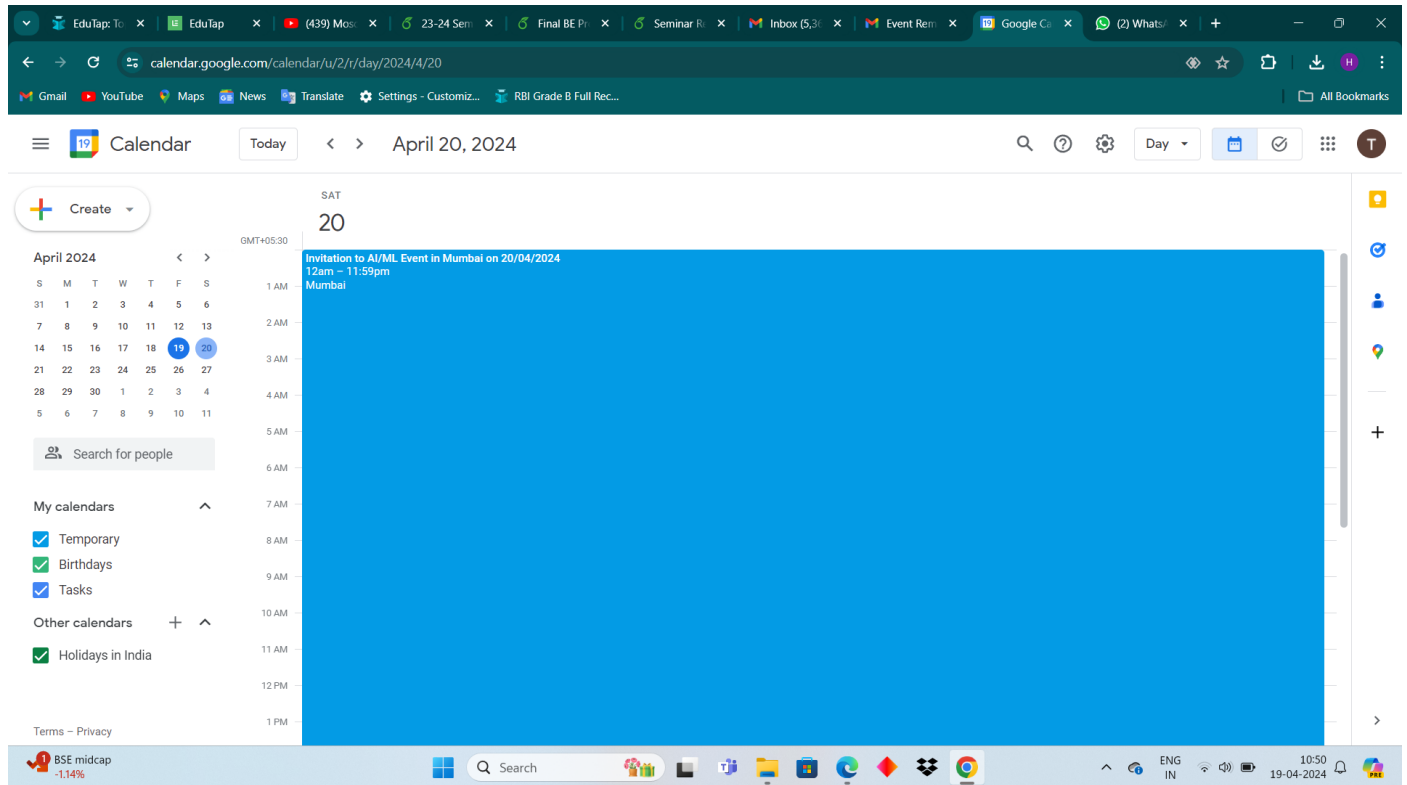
EduTap: To | EduTap | (439) Mos | 23-24 Sem | Final BE Pr | Seminar R | Inbox (5,3 | Event Rem | Google Ca | (2) WhatsA

calendar.google.com/calendar/u/2/r/day/2024/4/20

Gmail YouTube Maps News Translate Settings - Customiz... RBI Grade B Full Rec... All Bookmarks

Calendar Today April 20, 2024 Day

Create

April 2024

| S | M | T | W | T | F | S |
|---|---|---|---|---|---|---|
| 31 | 1 | 2 | 3 | 4 | 5 | 6 |
| 7 | 8 | 9 | 10 | 11 | 12 | 13 |
| 14 | 15 | 16 | 17 | 18 | 19 | 20 |
| 21 | 22 | 23 | 24 | 25 | 26 | 27 |
| 28 | 29 | 30 | 1 | 2 | 3 | 4 |
| 5 | 6 | 7 | 8 | 9 | 10 | 11 |

Search for people

My calendars
Temporary
Birthdays
Tasks

Other calendars
Holidays in India

Terms – Privacy

SAT
20

GMT+05:30
1 AM
2 AM
3 AM
4 AM
5 AM
6 AM
7 AM
8 AM
9 AM
10 AM
11 AM
12 PM
1 PM

Invitation to AI/ML Event in Mumbai on 20/04/2024
12am – 11:59pm
Mumbai

BSE midcap -1.14%
Search
ENG IN
10:50 19-04-2024